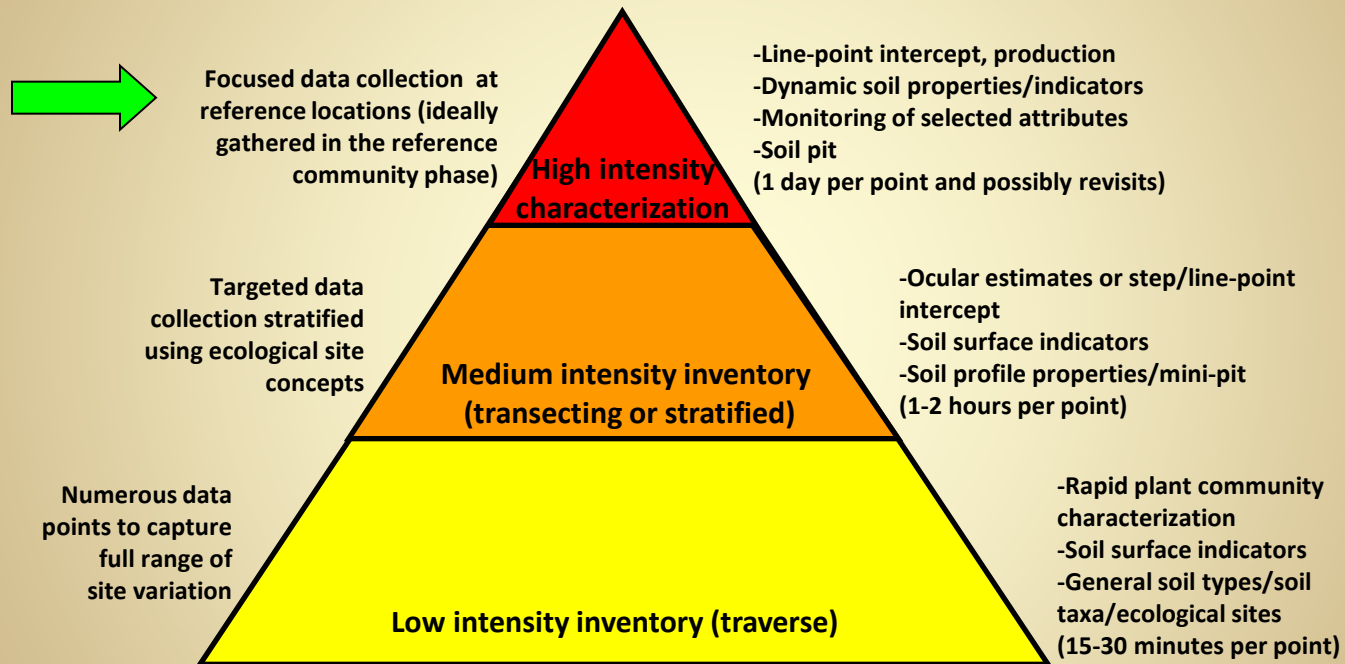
Focused data collection at reference locations (ideally gathered in the reference community phase)

High intensity characterization

-Line-point intercept, production
-Dynamic soil properties/indicators
-Monitoring of selected attributes
-Soil pit
(1 day per point and possibly revisits)

Targeted data collection stratified using ecological site concepts

Medium intensity inventory (transecting or stratified)

-Ocular estimates or step/line-point intercept
-Soil surface indicators
-Soil profile properties/mini-pit
(1-2 hours per point)

Numerous data points to capture full range of site variation

Low intensity inventory (traverse)

-Rapid plant community characterization
-Soil surface indicators
-General soil types/soil taxa/ecological sites
(15-30 minutes per point)